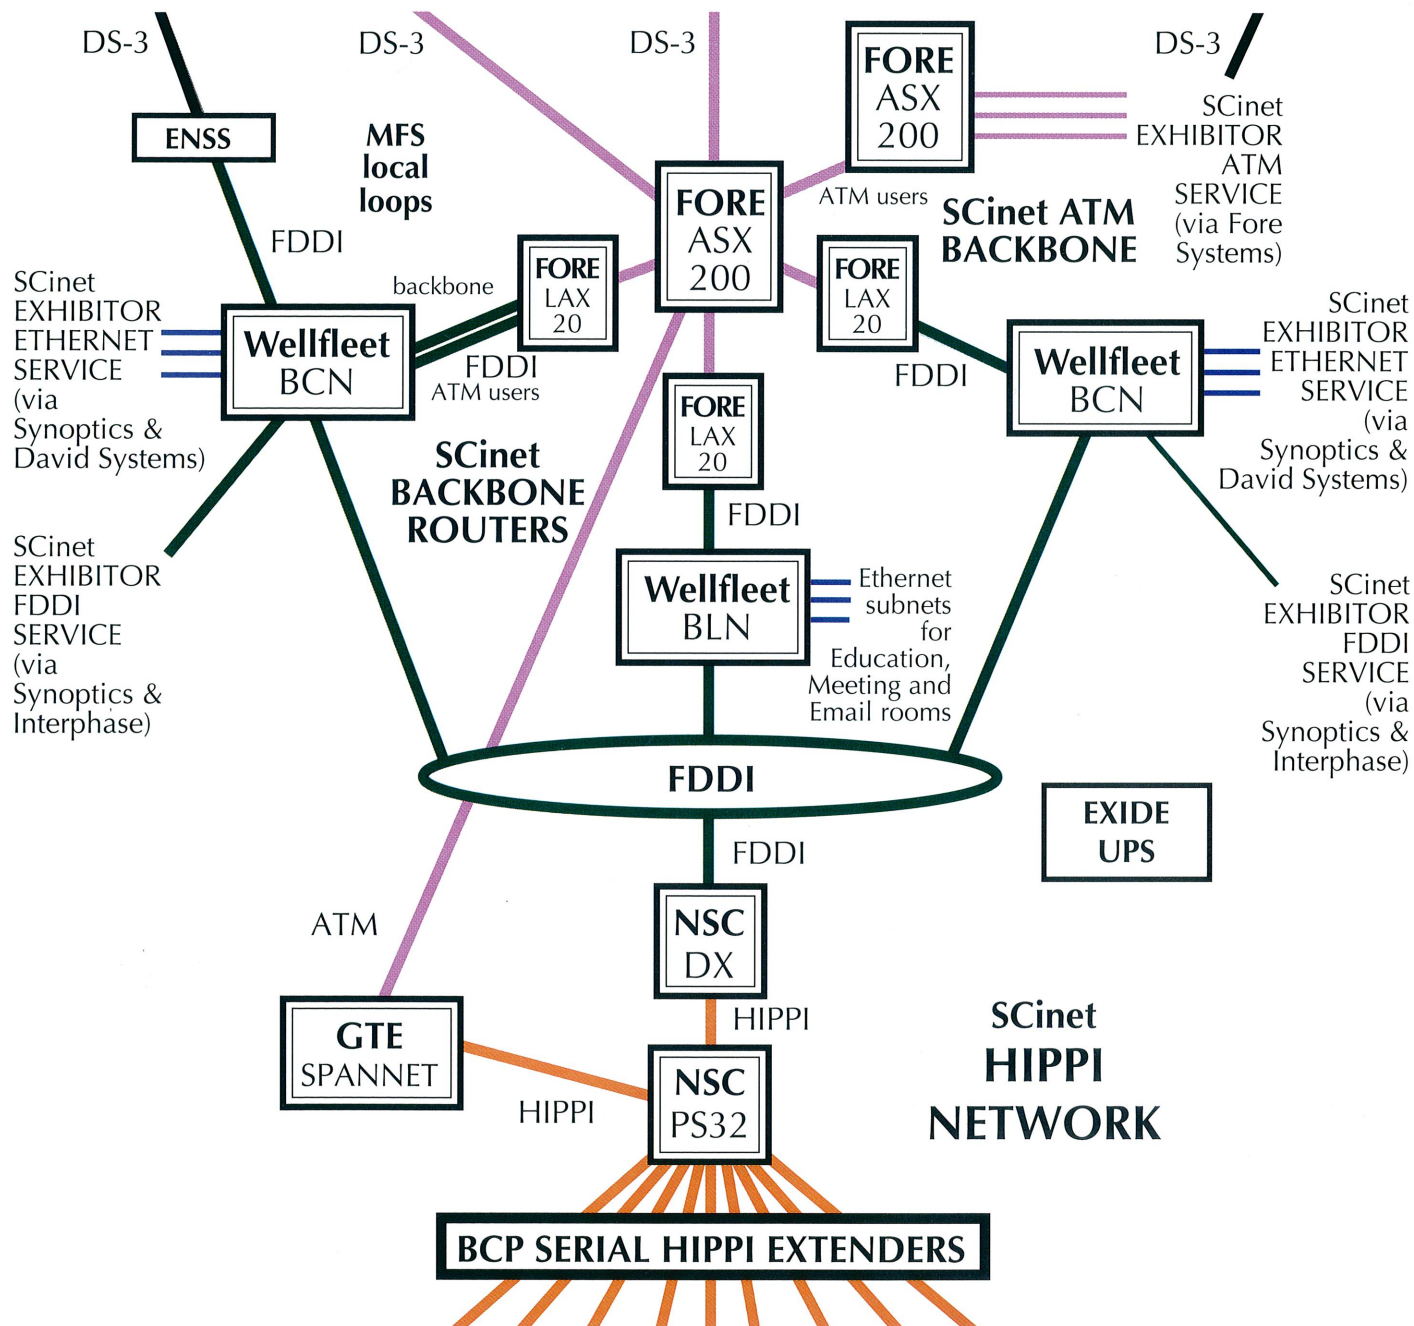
DS-3

DS-3

DS-3

DS-3

ENSS

MFS local loops

FORE ASX 200

SCinet EXHIBITOR ATM SERVICE (via Fore Systems)

ATM users

SCinet ATM BACKBONE

FORE ASX 200

FDDI

backbone

FORE LAX 20

FORE LAX 20

SCinet EXHIBITOR ETHERNET SERVICE (via Synoptics & David Systems)

Wellfleet BCN

FDDI

ATM users

FDDI

Wellfleet BCN

SCinet EXHIBITOR ETHERNET SERVICE (via Synoptics & David Systems)

FORE LAX 20

SCinet BACKBONE ROUTERS

FDDI

SCinet EXHIBITOR FDDI SERVICE (via Synoptics & Interphase)

Wellfleet BLN

Ethernet subnets for Education, Meeting and Email rooms

SCinet EXHIBITOR FDDI SERVICE (via Synoptics & Interphase)

FDDI

EXIDE UPS

FDDI

ATM

NSC DX

HIPPI

SCinet HIPPI NETWORK

GTE SPANNET

HIPPI

NSC PS32

BCP SERIAL HIPPI EXTENDERS